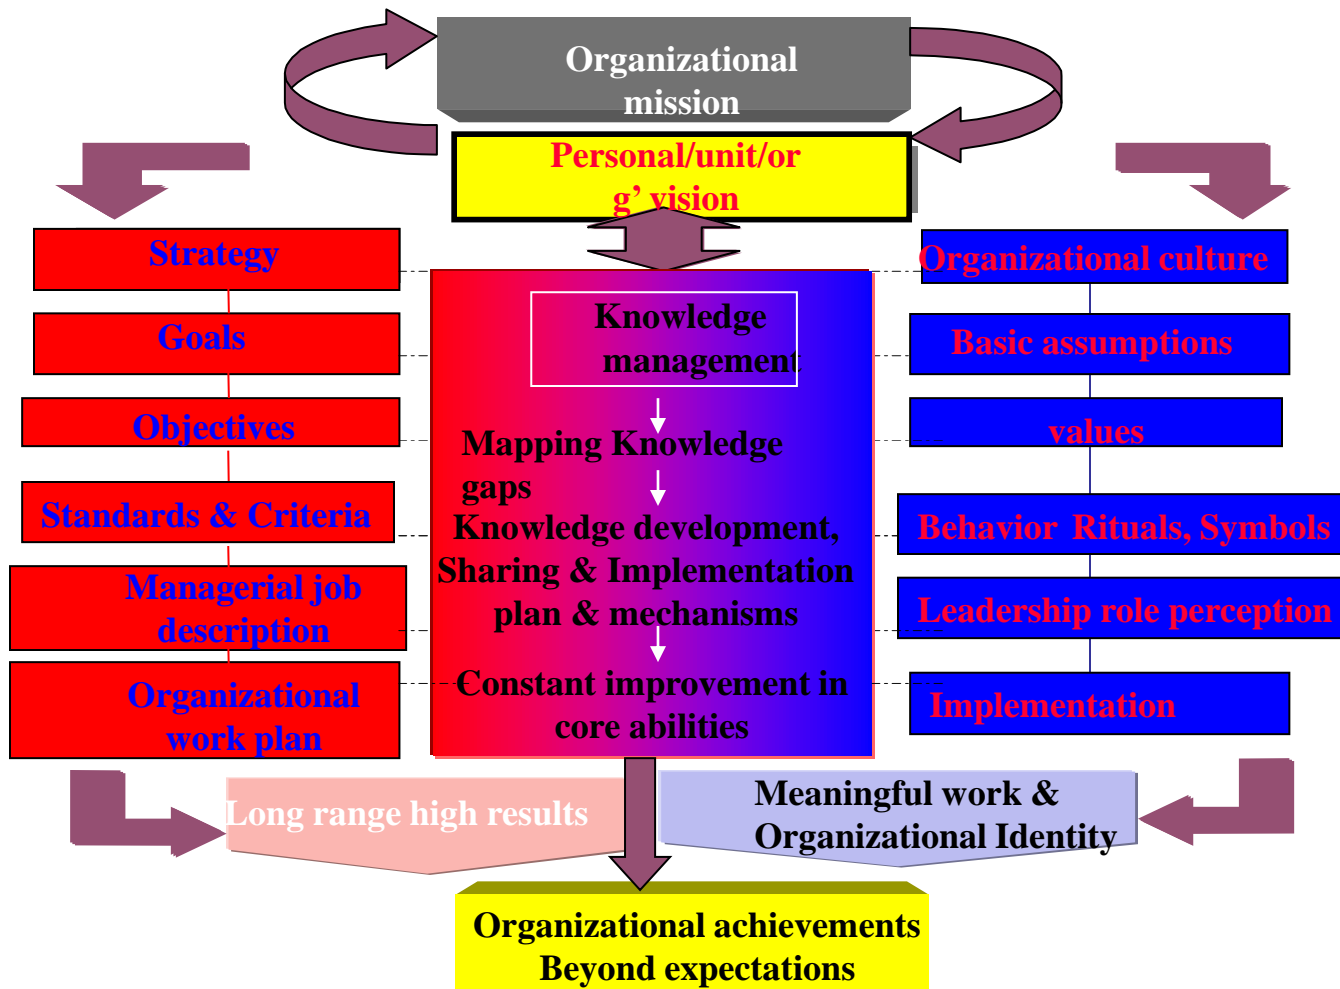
Organizational mission

Personal/unit/or g' vision

Strategy

Goals

Objectives

Standards & Criteria

Managerial job description

Organizational work plan

Knowledge management

Mapping Knowledge gaps

Knowledge development, Sharing & Implementation plan & mechanisms

Constant improvement in core abilities

Organizational culture

Basic assumptions

values

Behavior Rituals, Symbols

Leadership role perception

Implementation

Long range high results

Meaningful work & Organizational Identity

Organizational achievements Beyond expectations